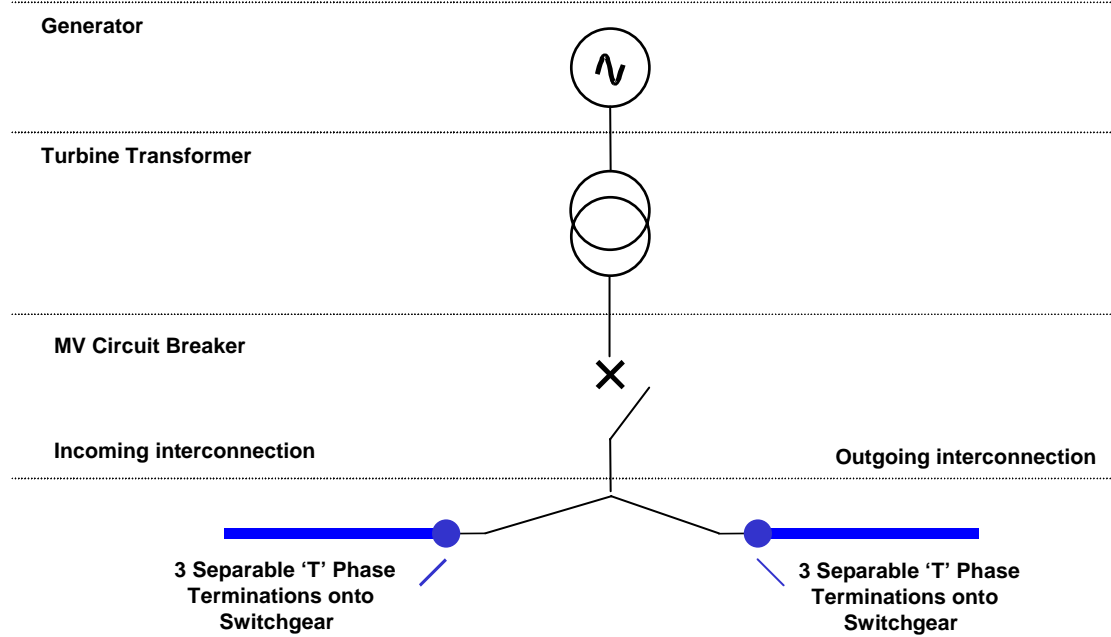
Generator

Turbine Transformer

MV Circuit Breaker

Incoming interconnection

Outgoing interconnection

3 Separable ‘T’ Phase Terminations onto Switchgear

3 Separable ‘T’ Phase Terminations onto Switchgear